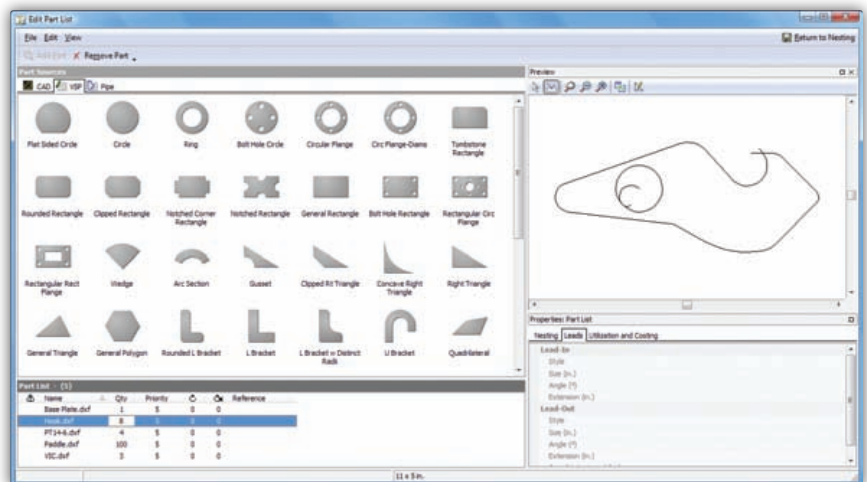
Edit Part List

File Edit View

Add Part Remove Part

Return to Nesting

Part Sources

CAD VSP Pipe

Flat Sided Circle
Circle
Ring
Bolt Hole Circle
Circular Flange
Circ Flange-Diams
Tombstone Rectangle
Rounded Rectangle
Clipped Rectangle
Notched Corner Rectangle
Notched Rectangle
General Rectangle
Bolt Hole Rectangle
Rectangular Circ Flange
Rectangular Rect Flange
Wedge
Arc Section
Gusset
Clipped Rt Triangle
Concave Right Triangle
Right Triangle
General Triangle
General Polygon
Rounded L Bracket
L Bracket
L Bracket w Distinct Radii
U Bracket
Quadrilateral

Part List - (5)

| Name | Qty | Priority | | | Reference |
|---|---|---|---|---|---|
| Base Plate.dxf | 1 | 5 | 0 | 0 | |
| Hook.dxf | 8 | 5 | 0 | 0 | |
| PT14-6.dxf | 4 | 5 | 0 | 0 | |
| Paddle.dxf | 100 | 5 | 0 | 0 | |
| VIC.dxf | 3 | 5 | 0 | 0 | |

Preview

Properties: Part List

Nesting Leads Utilization and Costing

Lead-In
Style
Size (in.)
Angle (°)
Extension (in.)
Lead-Out
Style
Size (in.)
Angle (°)
Extension (in.)

11 x 5 in.